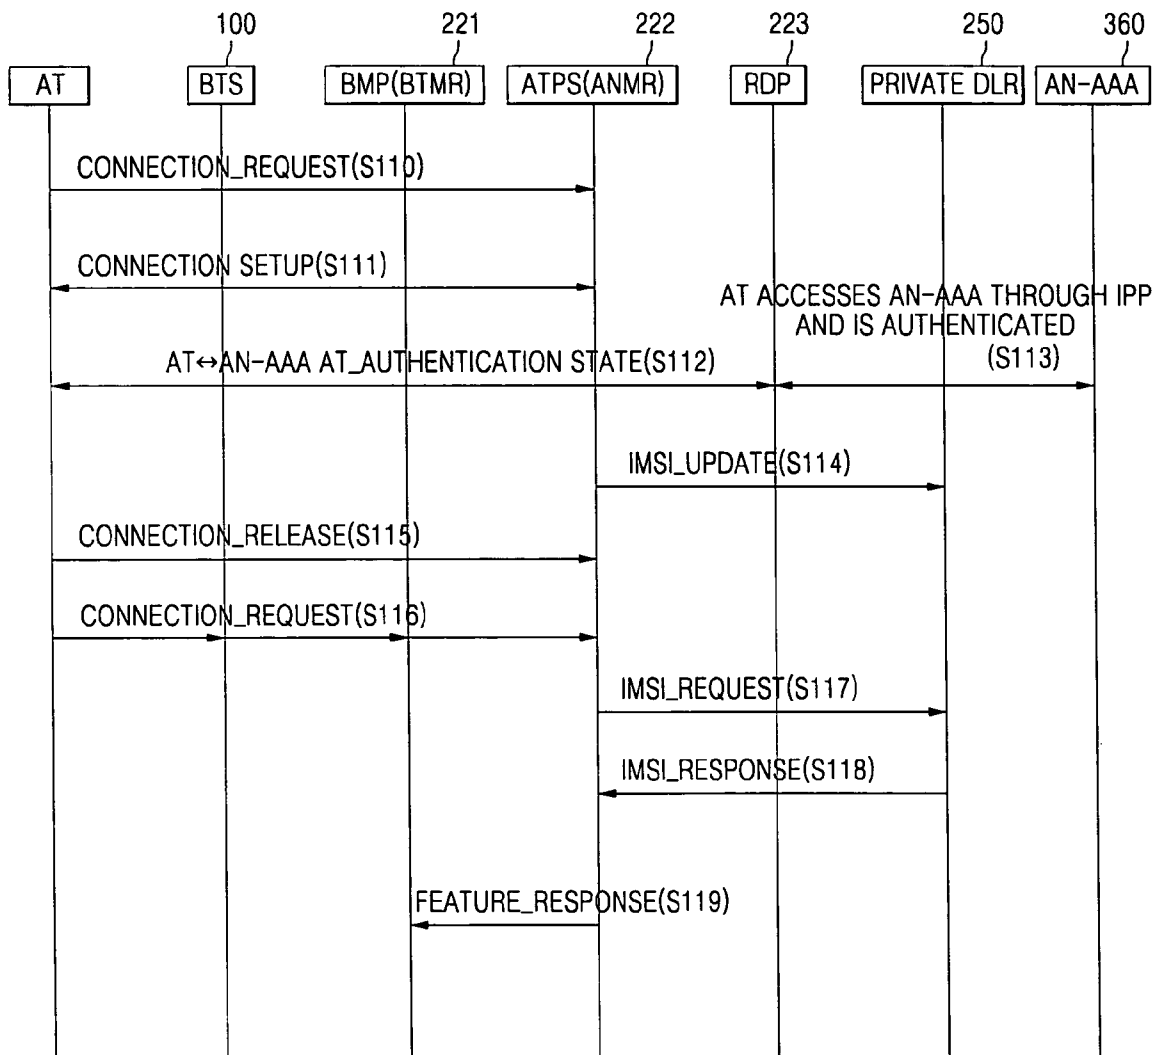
100
221
222
223
250
360

AT
BTS
BMP(BTMR)
ATPS(ANMR)
RDP
PRIVATE DLR
AN-AAA

CONNECTION_REQUEST(S110)

CONNECTION SETUP(S111)

AT ACCESSES AN-AAA THROUGH IPP AND IS AUTHENTICATED (S113)

AT↔AN-AAA AT_AUTHENTICATION STATE(S112)

IMSI_UPDATE(S114)

CONNECTION_RELEASE(S115)

CONNECTION_REQUEST(S116)

IMSI_REQUEST(S117)

IMSI_RESPONSE(S118)

FEATURE_RESPONSE(S119)